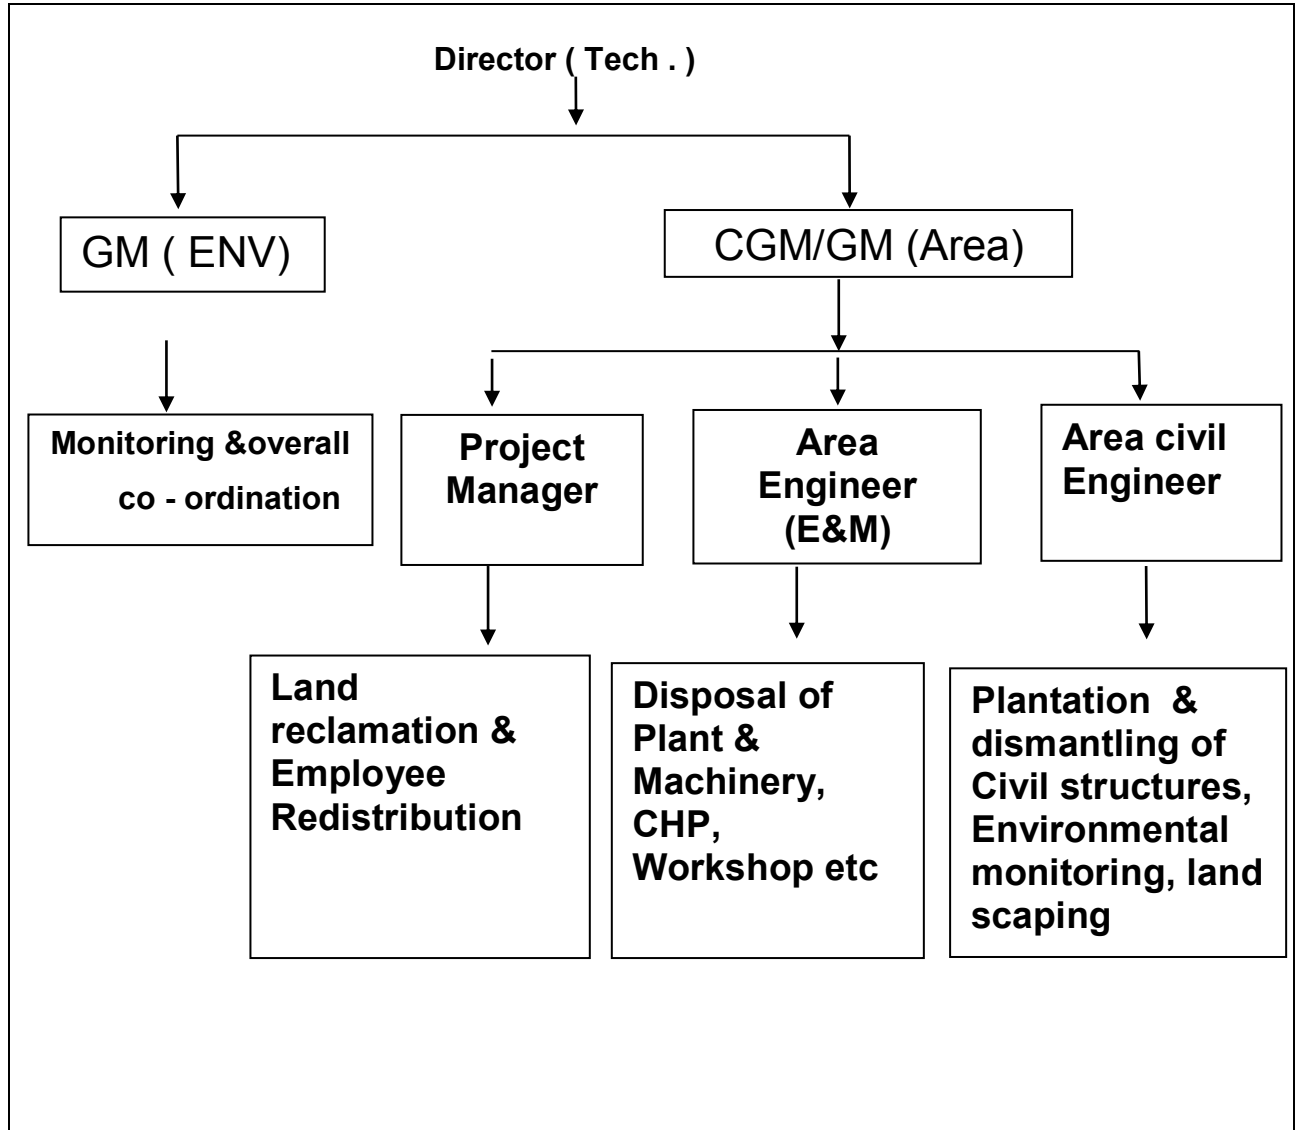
Director ( Tech . )

GM ( ENV)

CGM/GM (Area)

Monitoring &overall co - ordination

Project Manager

Area Engineer (E&M)

Area civil Engineer

Land reclamation & Employee Redistribution

Disposal of Plant & Machinery, CHP, Workshop etc

Plantation & dismantling of Civil structures, Environmental monitoring, land scaping